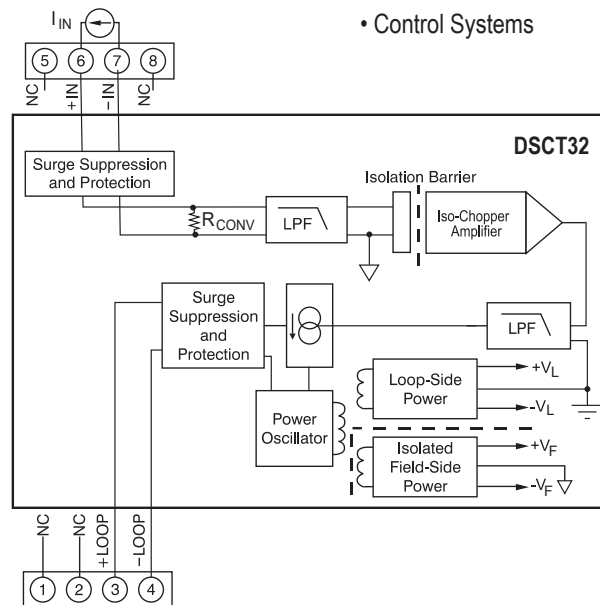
$I_{IN}$

• Control Systems

5
6
7
8
NC
+IN
–IN
NC

DSCT32

Surge Suppression and Protection

Isolation Barrier

$R_{CONV}$

LPF

Iso-Chopper Amplifier

Surge Suppression and Protection

LPF

Loop-Side Power

$+V_L$

$-V_L$

Power Oscillator

Isolated Field-Side Power

$+V_F$

$-V_F$

NC
NC
+LOOP
–LOOP
1
2
3
4